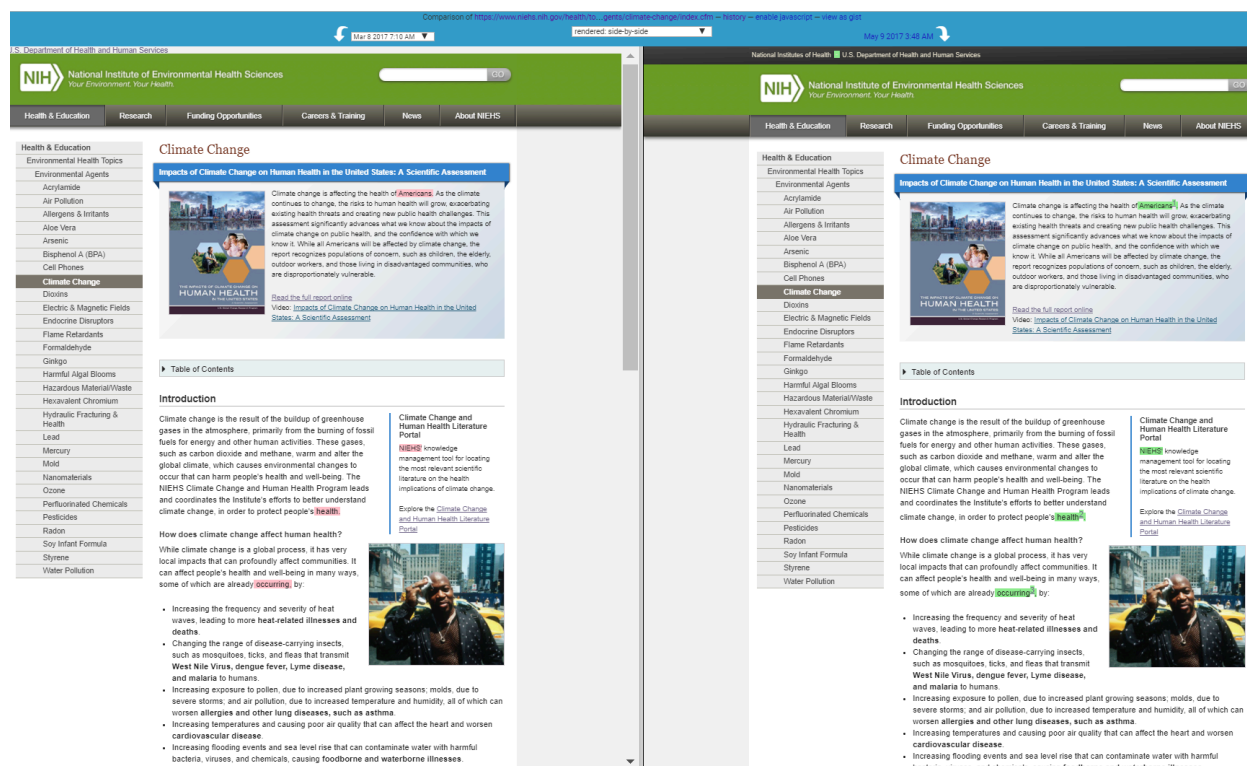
Comparison of https://www.niehs.nih.gov/health/to....gents/climate-change/index.cfm -- history -- enable javascript -- view as gist

Mar 8 2017 7:10 AM

rendered: side-by-side

May 9 2017 3:48 AM

U.S. Department of Health and Human Services

NIH National Institute of Environmental Health Sciences
Your Environment. Your Health.

GO

Health & Education | Research | Funding Opportunities | Careers & Training | News | About NIEHS

Health & Education
Environmental Health Topics
Environmental Agents
Acrylamide
Air Pollution
Allergens & Irritants
Aloe Vera
Arsenic
Bisphenol A (BPA)
Cell Phones
Climate Change
Dioxins
Electric & Magnetic Fields
Endocrine Disruptors
Flame Retardants
Formaldehyde
Ginkgo
Harmful Algal Blooms
Hazardous Material/Waste
Hexavalent Chromium
Hydraulic Fracturing & Health
Lead
Mercury
Mold
Nanomaterials
Ozone
Perfluorinated Chemicals
Pesticides
Radon
Soy Infant Formula
Styrene
Water Pollution

Climate Change

Impacts of Climate Change on Human Health in the United States: A Scientific Assessment

THE IMPACTS OF CLIMATE CHANGE ON HUMAN HEALTH IN THE UNITED STATES

Climate change is affecting the health of Americans. As the climate continues to change, the risks to human health will grow, exacerbating existing health threats and creating new public health challenges. This assessment significantly advances what we know about the impacts of climate change on public health, and the confidence with which we know it. While all Americans will be affected by climate change, the report recognizes populations of concern, such as children, the elderly, outdoor workers, and those living in disadvantaged communities, who are disproportionately vulnerable.

Read the full report online
Video: Impacts of Climate Change on Human Health in the United States: A Scientific Assessment

Table of Contents

Introduction

Climate change is the result of the buildup of greenhouse gases in the atmosphere, primarily from the burning of fossil fuels for energy and other human activities. These gases, such as carbon dioxide and methane, warm and alter the global climate, which causes environmental changes to occur that can harm people's health and well-being. The NIEHS Climate Change and Human Health Program leads and coordinates the Institute's efforts to better understand climate change, in order to protect people's health.

Climate Change and Human Health Literature Portal
NIEHS' knowledge management tool for locating the most relevant scientific literature on the health implications of climate change.

Explore the Climate Change and Human Health Literature Portal

How does climate change affect human health?

While climate change is a global process, it has very local impacts that can profoundly affect communities. It can affect people's health and well-being in many ways, some of which are already occurring, by:

- Increasing the frequency and severity of heat waves, leading to more **heat-related illnesses and deaths**.
- Changing the range of disease-carrying insects, such as mosquitoes, ticks, and fleas that transmit **West Nile Virus, dengue fever, Lyme disease, and malaria** to humans.
- Increasing exposure to pollen, due to increased plant growing seasons; molds, due to severe storms; and air pollution, due to increased temperature and humidity, all of which can worsen **allergies and other lung diseases, such as asthma**.
- Increasing temperatures and causing poor air quality that can affect the heart and worsen **cardiovascular disease**.
- Increasing flooding events and sea level rise that can contaminate water with harmful bacteria, viruses, and chemicals, causing **foodborne and waterborne illnesses**.

National Institutes of Health | U.S. Department of Health and Human Services

NIH National Institute of Environmental Health Sciences
Your Environment. Your Health.

GO

Health & Education | Research | Funding Opportunities | Careers & Training | News | About NIEHS

Health & Education
Environmental Health Topics
Environmental Agents
Acrylamide
Air Pollution
Allergens & Irritants
Aloe Vera
Arsenic
Bisphenol A (BPA)
Cell Phones
Climate Change
Dioxins
Electric & Magnetic Fields
Endocrine Disruptors
Flame Retardants
Formaldehyde
Ginkgo
Harmful Algal Blooms
Hazardous Material/Waste
Hexavalent Chromium
Hydraulic Fracturing & Health
Lead
Mercury
Mold
Nanomaterials
Ozone
Perfluorinated Chemicals
Pesticides
Radon
Soy Infant Formula
Styrene
Water Pollution

Climate Change

Impacts of Climate Change on Human Health in the United States: A Scientific Assessment

THE IMPACTS OF CLIMATE CHANGE ON HUMAN HEALTH IN THE UNITED STATES

Climate change is affecting the health of Americans$^1$. As the climate continues to change, the risks to human health will grow, exacerbating existing health threats and creating new public health challenges. This assessment significantly advances what we know about the impacts of climate change on public health, and the confidence with which we know it. While all Americans will be affected by climate change, the report recognizes populations of concern, such as children, the elderly, outdoor workers, and those living in disadvantaged communities, who are disproportionately vulnerable.

Read the full report online
Video: Impacts of Climate Change on Human Health in the United States: A Scientific Assessment

Table of Contents

Introduction

Climate change is the result of the buildup of greenhouse gases in the atmosphere, primarily from the burning of fossil fuels for energy and other human activities. These gases, such as carbon dioxide and methane, warm and alter the global climate, which causes environmental changes to occur that can harm people's health and well-being. The NIEHS Climate Change and Human Health Program leads and coordinates the Institute's efforts to better understand climate change, in order to protect people's health$^2$.

Climate Change and Human Health Literature Portal
NIEHS knowledge management tool for locating the most relevant scientific literature on the health implications of climate change.

Explore the Climate Change and Human Health Literature Portal

How does climate change affect human health?

While climate change is a global process, it has very local impacts that can profoundly affect communities. It can affect people's health and well-being in many ways, some of which are already occurring$^3$, by:

- Increasing the frequency and severity of heat waves, leading to more **heat-related illnesses and deaths**.
- Changing the range of disease-carrying insects, such as mosquitoes, ticks, and fleas that transmit **West Nile Virus, dengue fever, Lyme disease, and malaria** to humans.
- Increasing exposure to pollen, due to increased plant growing seasons; molds, due to severe storms; and air pollution, due to increased temperature and humidity, all of which can worsen **allergies and other lung diseases, such as asthma**.
- Increasing temperatures and causing poor air quality that can affect the heart and worsen **cardiovascular disease**.
- Increasing flooding events and sea level rise that can contaminate water with harmful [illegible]